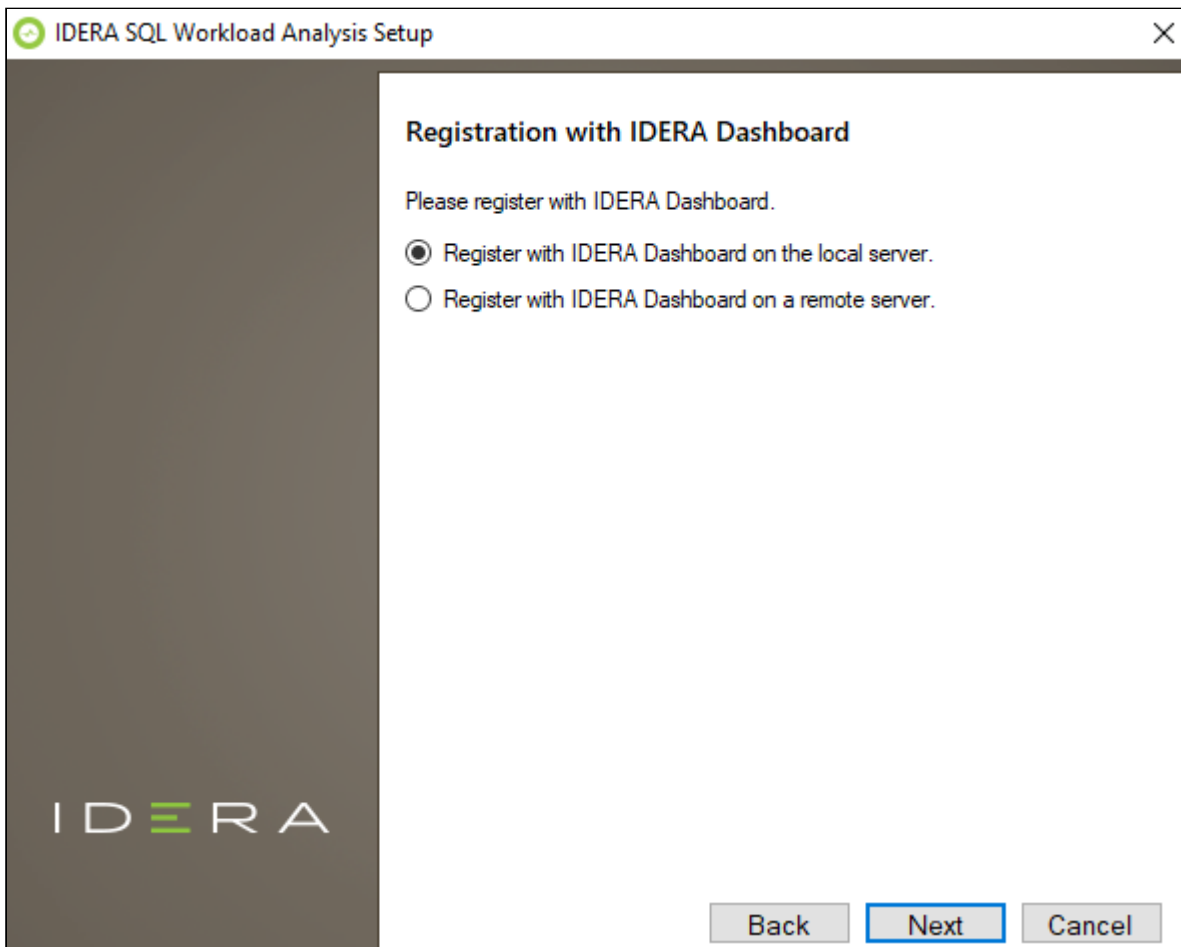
IDERA SQL Workload Analysis Setup

Registration with IDERA Dashboard

Please register with IDERA Dashboard.

Register with IDERA Dashboard on the local server.

Register with IDERA Dashboard on a remote server.

IDERA

Back
Next
Cancel